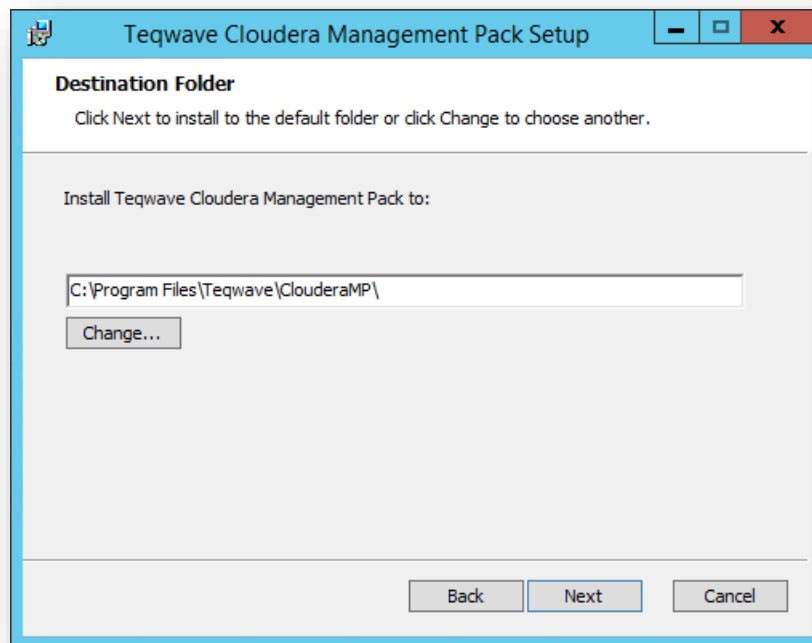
Teqwave Cloudera Management Pack Setup

Destination Folder

Click Next to install to the default folder or click Change to choose another.

Install Teqwave Cloudera Management Pack to:

C:\Program Files\Teqwave\ClouderaMP\

Change...

Back Next Cancel